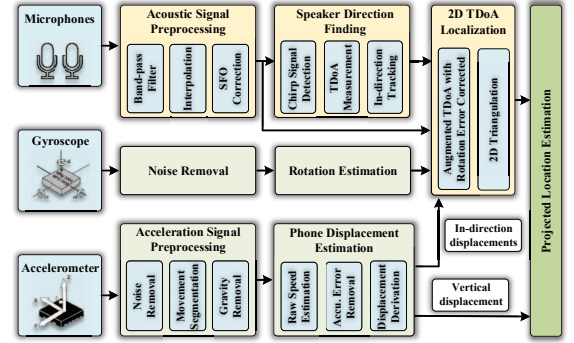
Microphones

Acoustic Signal Preprocessing

Band-pass Filter

Interpolation

SFO Correction

Speaker Direction Finding

Chirp Signal Detection

TDoA Measurement

In-direction Tracking

2D TDoA Localization

Augmented TDoA with Rotation Error Corrected

2D Triangulation

Projected Location Estimation

Gyroscope

Noise Removal

Rotation Estimation

In-direction displacements

Accelerometer

Acceleration Signal Preprocessing

Noise Removal

Movement Segmentation

Gravity Removal

Phone Displacement Estimation

Raw Speed Estimation

Accu. Error Removal

Displacement Derivation

Vertical displacement